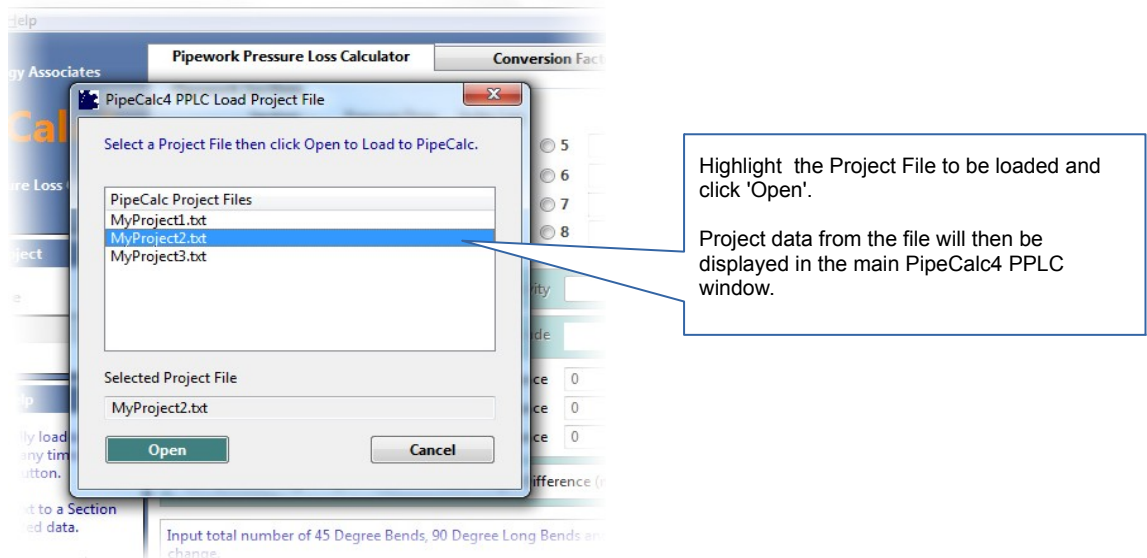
Help

gy Associates

Cal

re Loss

ject

lp

lly load
any tim
utton.

t to a Section
ed data.

Pipework Pressure Loss Calculator

Conversion Fac

PipeCalc4 PPLC Load Project File

Select a Project File then click Open to Load to PipeCalc.

| PipeCalc Project Files |
|---|
| MyProject1.txt |
| MyProject2.txt |
| MyProject3.txt |

Selected Project File

MyProject2.txt

Open

Cancel

5
6
7
8

ity

de

ce 0
ce 0
ce 0

ifference

Input total number of 45 Degree Bends, 90 Degree Long Bends an
change.

Highlight the Project File to be loaded and click 'Open'.

Project data from the file will then be displayed in the main PipeCalc4 PPLC window.